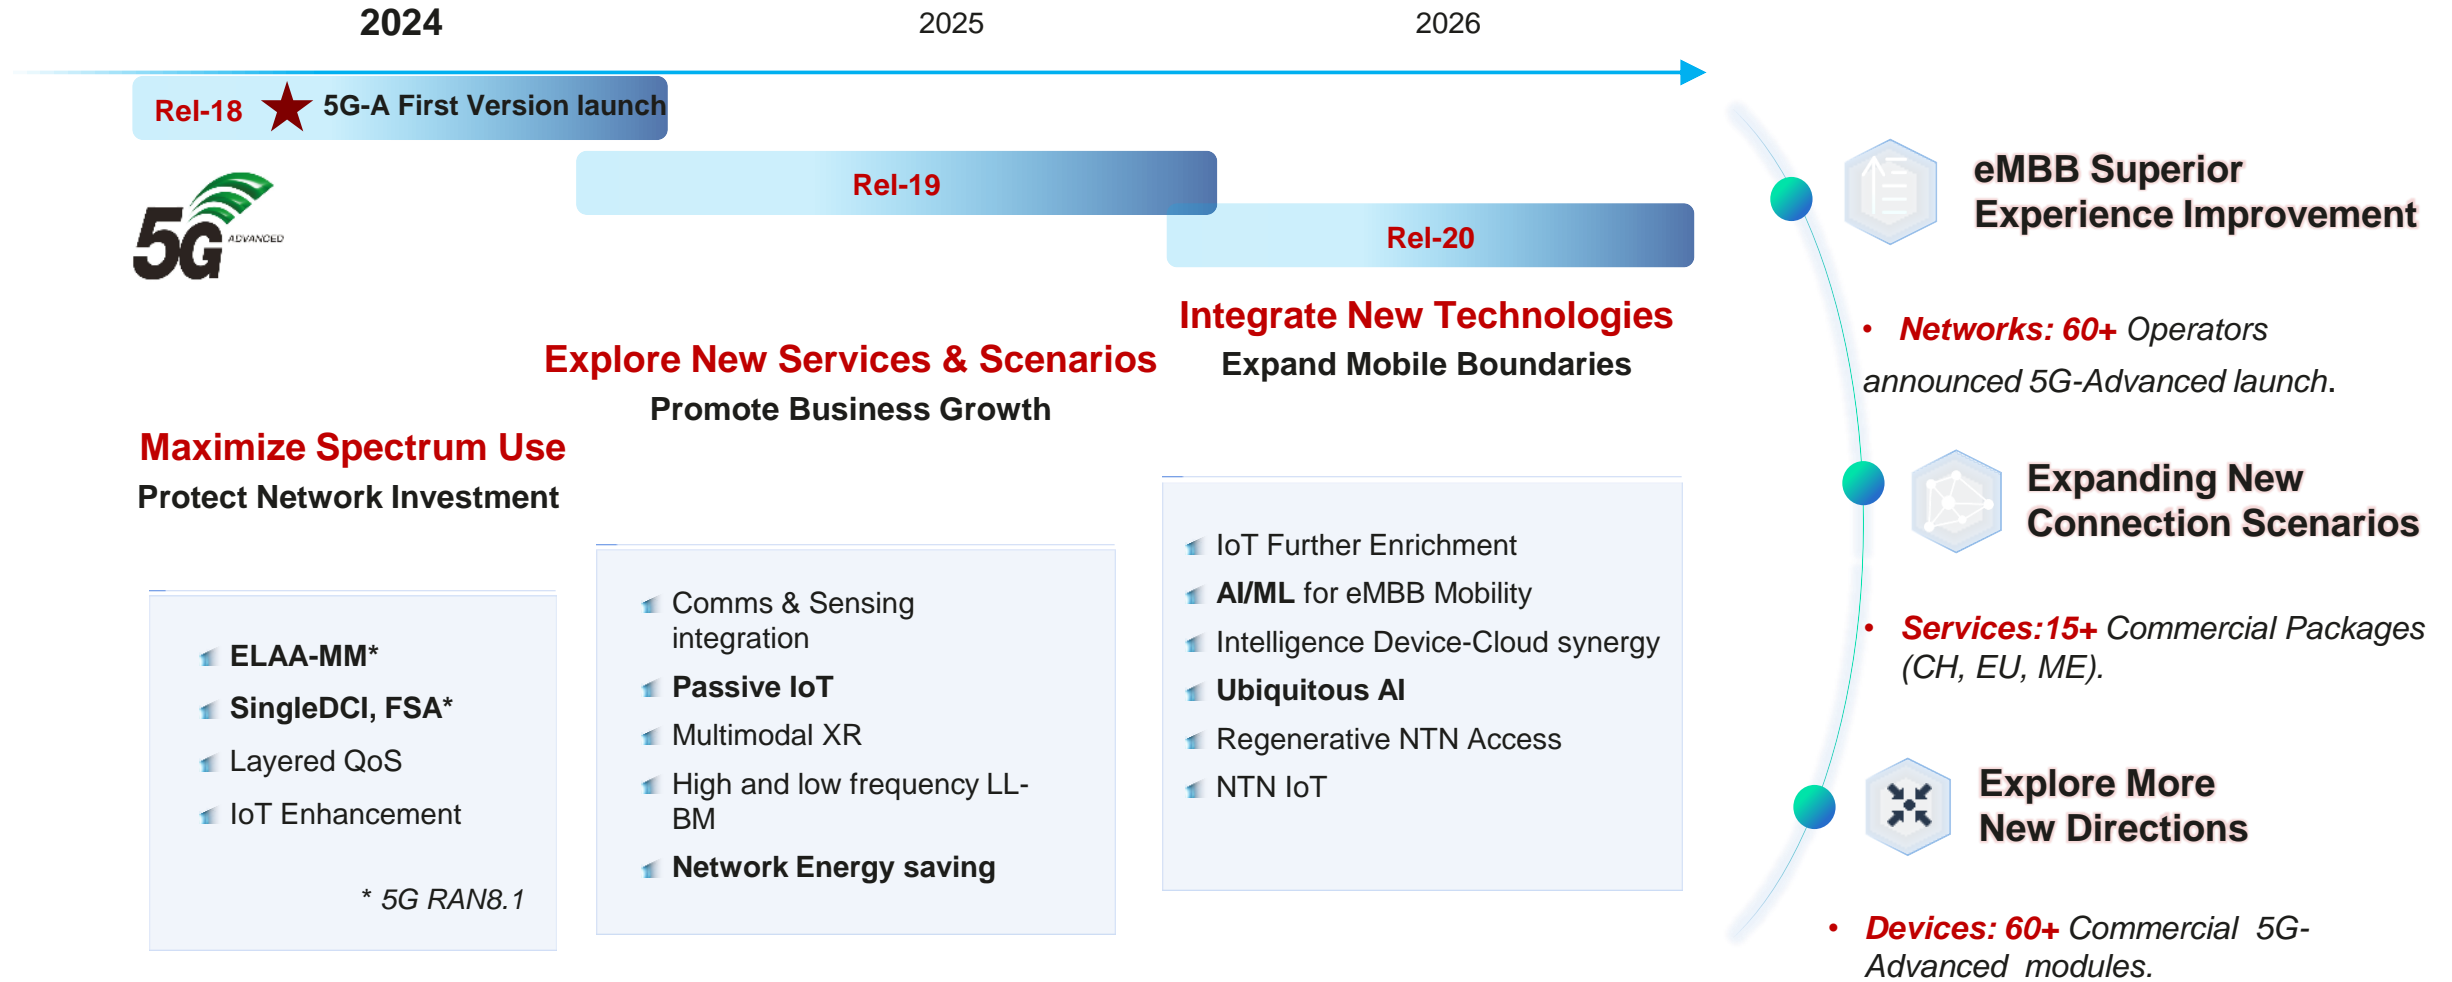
2024

2025

2026

Rel-18 ★ 5G-A First Version launch

Rel-19

Rel-20

5G ADVANCED

Integrate New Technologies
Expand Mobile Boundaries

Explore New Services & Scenarios
Promote Business Growth

Maximize Spectrum Use
Protect Network Investment

- ELAA-MM*
- SingleDCI, FSA*
- Layered QoS
- IoT Enhancement

* 5G RAN8.1

- Comms & Sensing integration
- Passive IoT
- Multimodal XR
- High and low frequency LL-BM
- Network Energy saving

- IoT Further Enrichment
- AI/ML for eMBB Mobility
- Intelligence Device-Cloud synergy
- Ubiquitous AI
- Regenerative NTN Access
- NTN IoT

eMBB Superior Experience Improvement

• Networks: 60+ Operators announced 5G-Advanced launch.

Expanding New Connection Scenarios

• Services:15+ Commercial Packages (CH, EU, ME).

Explore More New Directions

• Devices: 60+ Commercial 5G-Advanced modules.